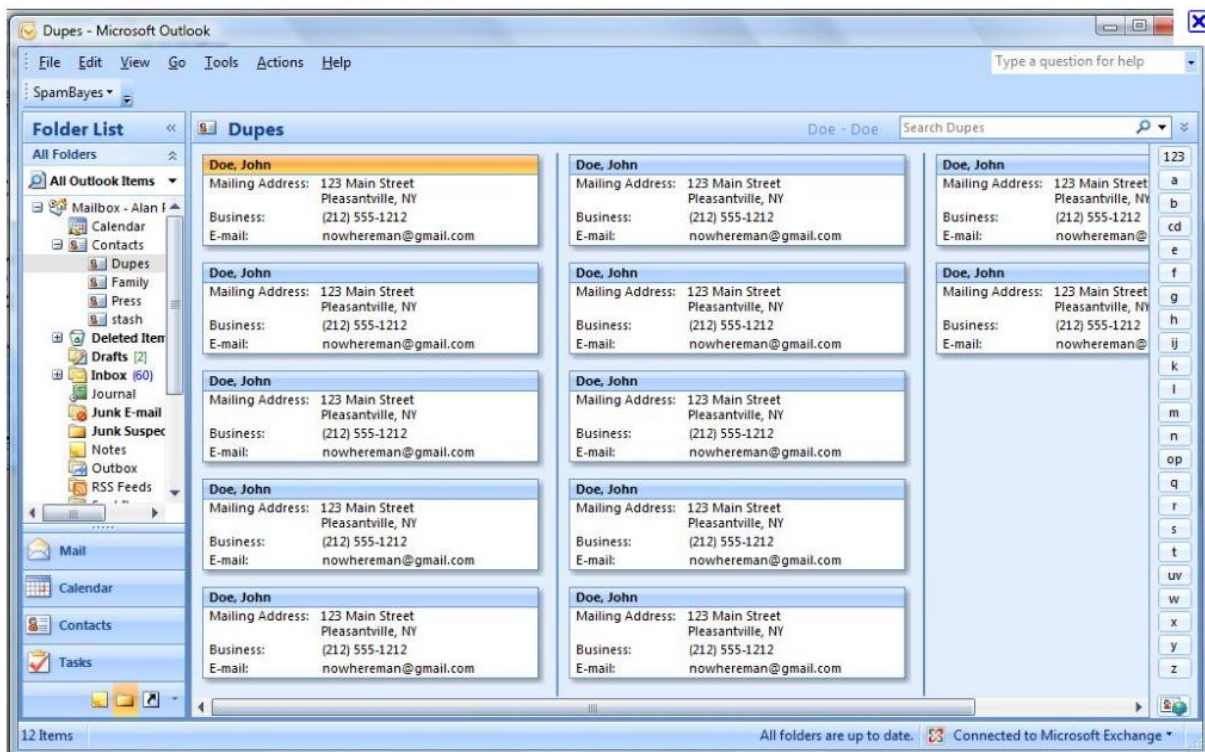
Dupes - Microsoft Outlook

File Edit View Go Tools Actions Help

Type a question for help

SpamBayes

Folder List

All Folders

All Outlook Items

Mailbox - Alan F
Calendar
Contacts
Dupes
Family
Press
stash
Deleted Item
Drafts [2]
Inbox (60)
Journal
Junk E-mail
Junk Suspec
Notes
Outbox
RSS Feeds

Mail

Calendar

Contacts

Tasks

Dupes

Doe - Doe

Search Dupes

Doe, John
Mailing Address: 123 Main Street Pleasantville, NY
Business: (212) 555-1212
E-mail: nowhereman@gmail.com

Doe, John
Mailing Address: 123 Main Street Pleasantville, NY
Business: (212) 555-1212
E-mail: nowhereman@gmail.com

Doe, John
Mailing Address: 123 Main Street Pleasantville, NY
Business: (212) 555-1212
E-mail: nowhereman@gmail.com

Doe, John
Mailing Address: 123 Main Street Pleasantville, NY
Business: (212) 555-1212
E-mail: nowhereman@gmail.com

Doe, John
Mailing Address: 123 Main Street Pleasantville, NY
Business: (212) 555-1212
E-mail: nowhereman@gmail.com

Doe, John
Mailing Address: 123 Main Street Pleasantville, NY
Business: (212) 555-1212
E-mail: nowhereman@gmail.com

Doe, John
Mailing Address: 123 Main Street Pleasantville, NY
Business: (212) 555-1212
E-mail: nowhereman@gmail.com

Doe, John
Mailing Address: 123 Main Street Pleasantville, NY
Business: (212) 555-1212
E-mail: nowhereman@gmail.com

Doe, John
Mailing Address: 123 Main Street Pleasantville, NY
Business: (212) 555-1212
E-mail: nowhereman@gmail.com

Doe, John
Mailing Address: 123 Main Street Pleasantville, NY
Business: (212) 555-1212
E-mail: nowhereman@gmail.com

Doe, John
Mailing Address: 123 Main Street Pleasantville, NY
Business: (212) 555-1212
E-mail: nowhereman@

Doe, John
Mailing Address: 123 Main Street Pleasantville, NY
Business: (212) 555-1212
E-mail: nowhereman@

123
a
b
cd
e
f
g
h
ij
k
l
m
n
op
q
r
s
t
uv
w
x
y
z

12 Items

All folders are up to date. Connected to Microsoft Exchange